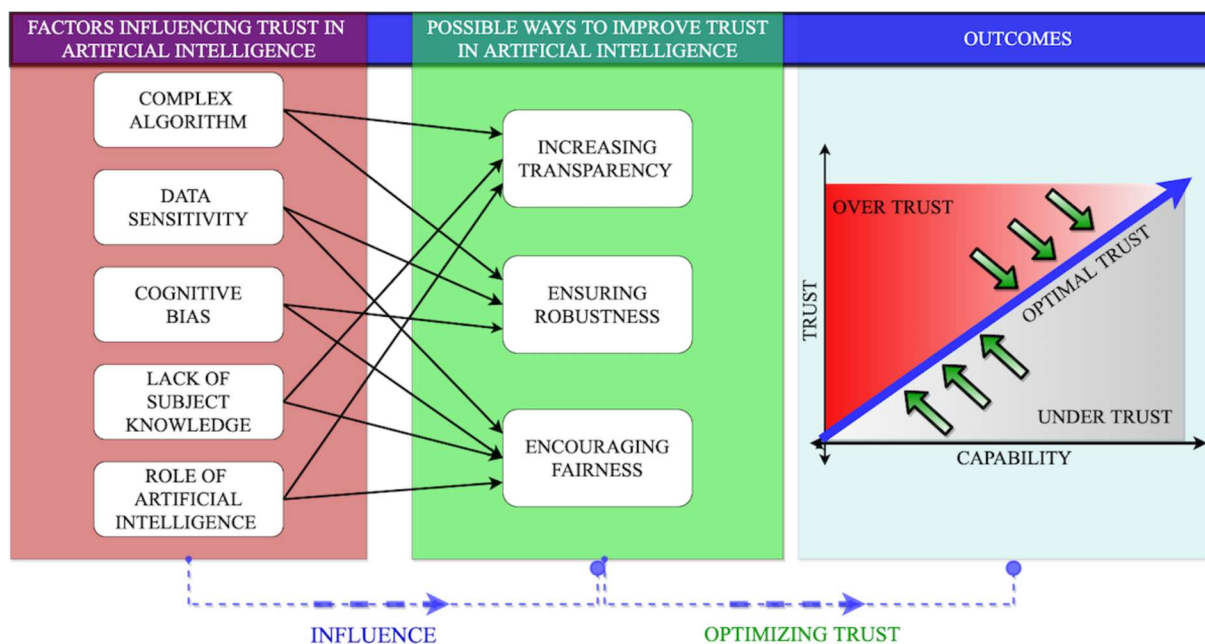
FACTORS INFLUENCING TRUST IN ARTIFICIAL INTELLIGENCE

POSSIBLE WAYS TO IMPROVE TRUST IN ARTIFICIAL INTELLIGENCE

OUTCOMES

COMPLEX ALGORITHM

DATA SENSITIVITY

COGNITIVE BIAS

LACK OF SUBJECT KNOWLEDGE

ROLE OF ARTIFICIAL INTELLIGENCE

INCREASING TRANSPARENCY

ENSURING ROBUSTNESS

ENCOURAGING FAIRNESS

OVER TRUST

OPTIMAL TRUST

TRUST

UNDER TRUST

CAPABILITY

INFLUENCE

OPTIMIZING TRUST